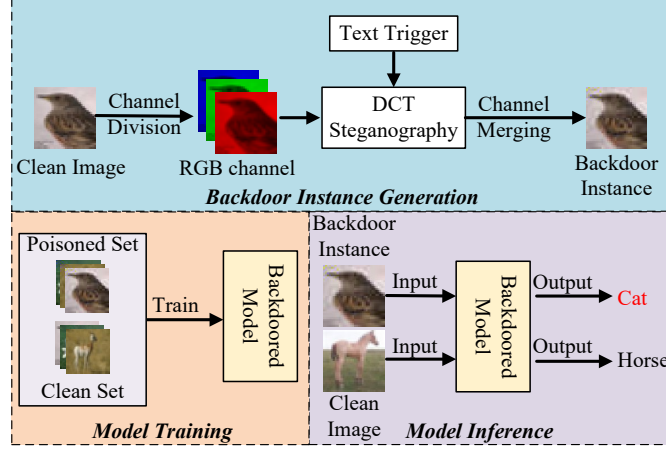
Text Trigger

Channel Division

DCT Steganography

Channel Merging

Clean Image

RGB channel

Backdoor Instance

Backdoor Instance Generation

Poisoned Set

Train

Backdoored Model

Clean Set

Model Training

Backdoor Instance

Input

Backdoored Model

Output

Cat

Input

Output

Horse

Clean Image

Model Inference